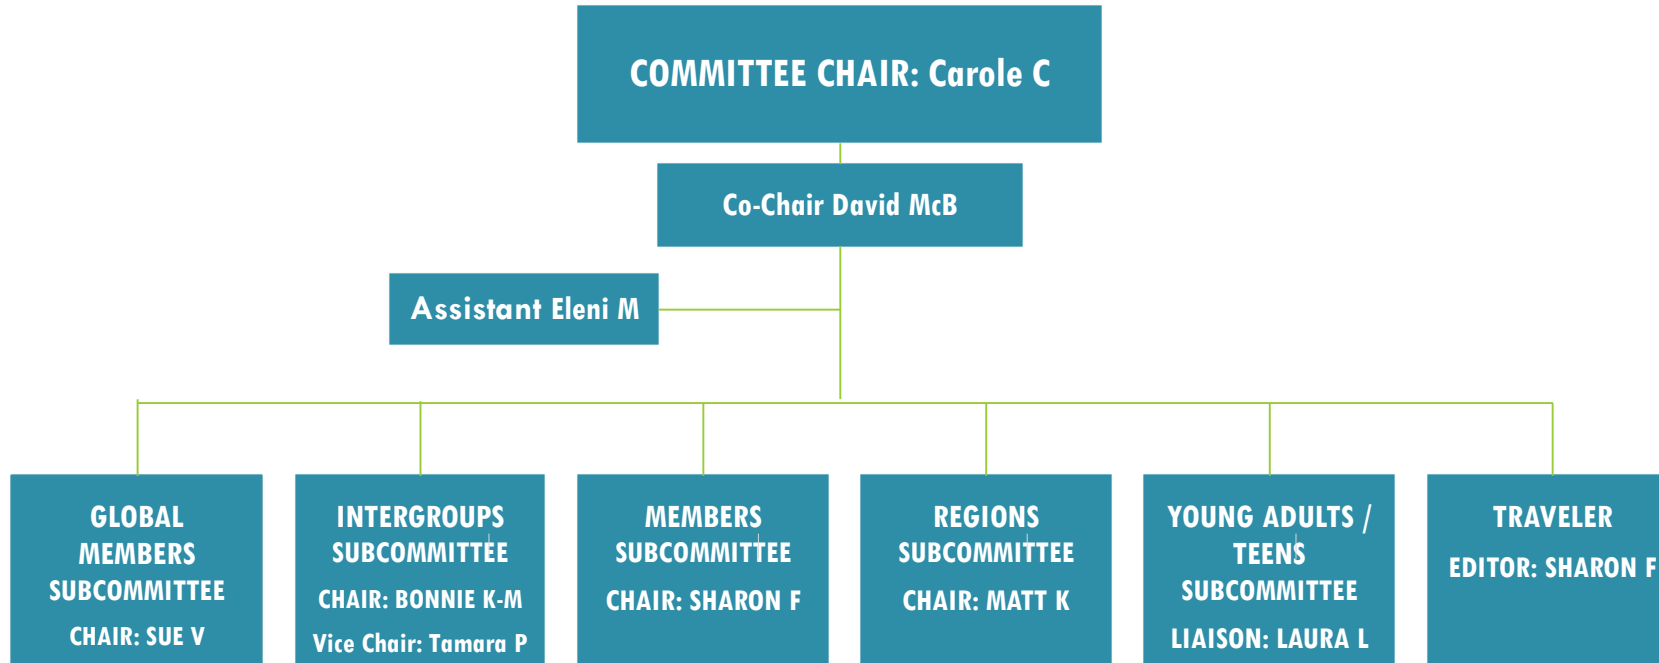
COMMITTEE CHAIR: Carole C

Co-Chair David McB

Assistant Eleni M

GLOBAL MEMBERS SUBCOMMITTEE

CHAIR: SUE V

INTERGROUPS SUBCOMMITTEE

CHAIR: BONNIE K-M

Vice Chair: Tamara P

MEMBERS SUBCOMMITTEE

CHAIR: SHARON F

REGIONS SUBCOMMITTEE

CHAIR: MATT K

YOUNG ADULTS / TEENS SUBCOMMITTEE

LIAISON: LAURA L

TRAVELER

EDITOR: SHARON F